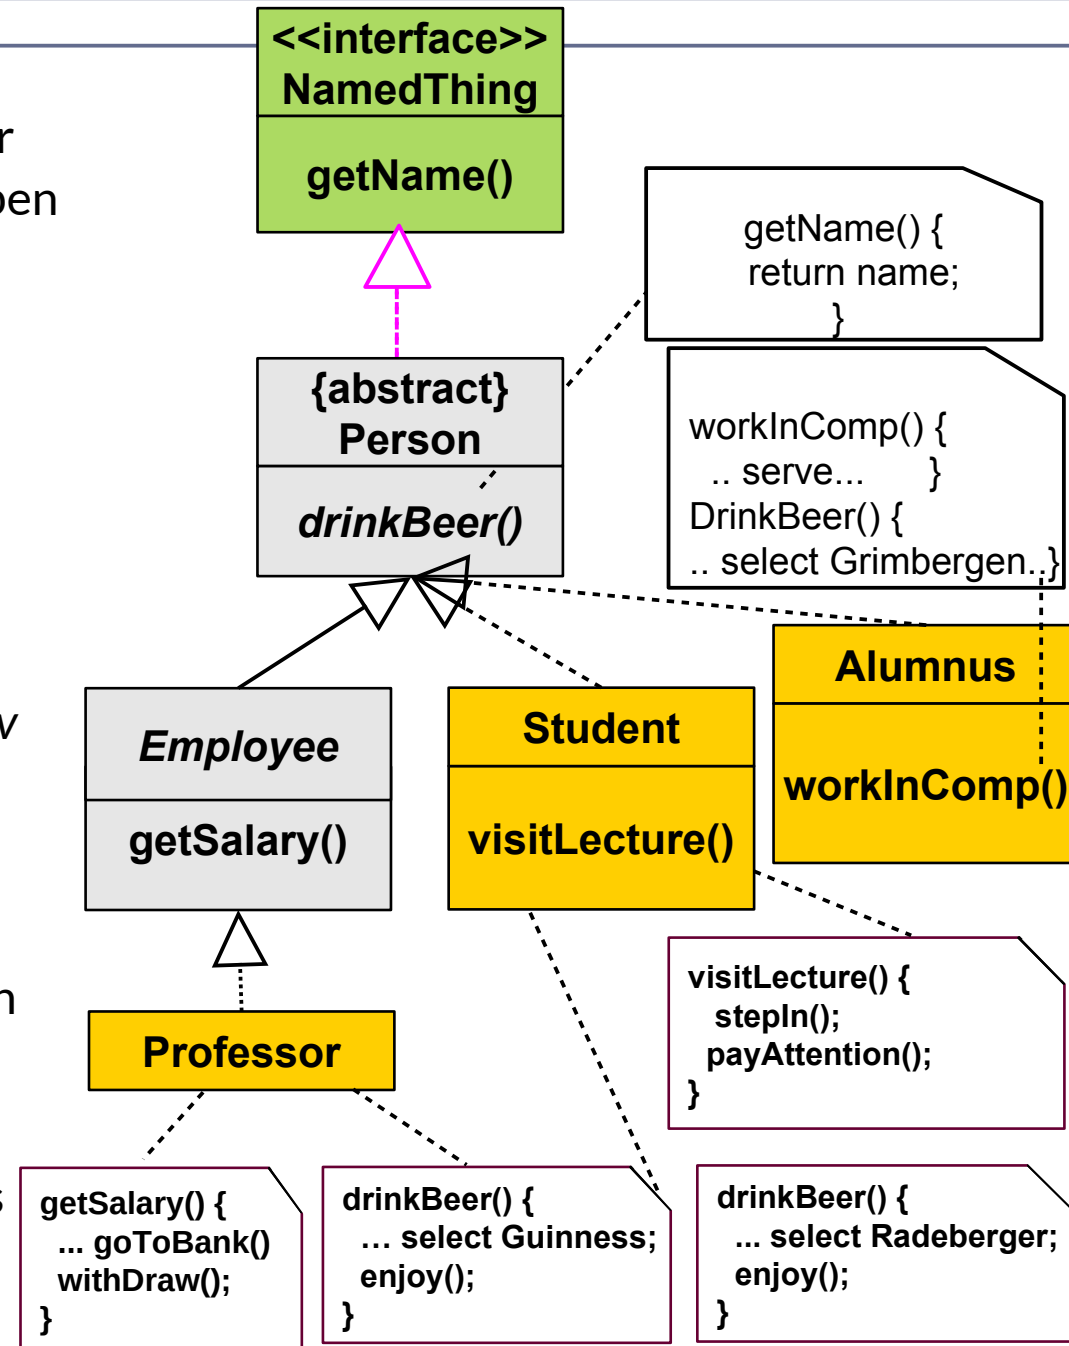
r
pen

v

n

s

<<interface>>
NamedThing

getName()

getName() {
return name;
}

{abstract}
Person

*drinkBeer()*

workInComp() {
.. serve... }
DrinkBeer() {
.. select Grimbergen..}

Alumnus

workInComp()

*Employee*

getSalary()

Student

visitLecture()

Professor

visitLecture() {
stepIn();
payAttention();
}

getSalary() {
... goToBank()
withDraw();
}

drinkBeer() {
... select Guinness;
enjoy();
}

drinkBeer() {
... select Radeberger;
enjoy();
}